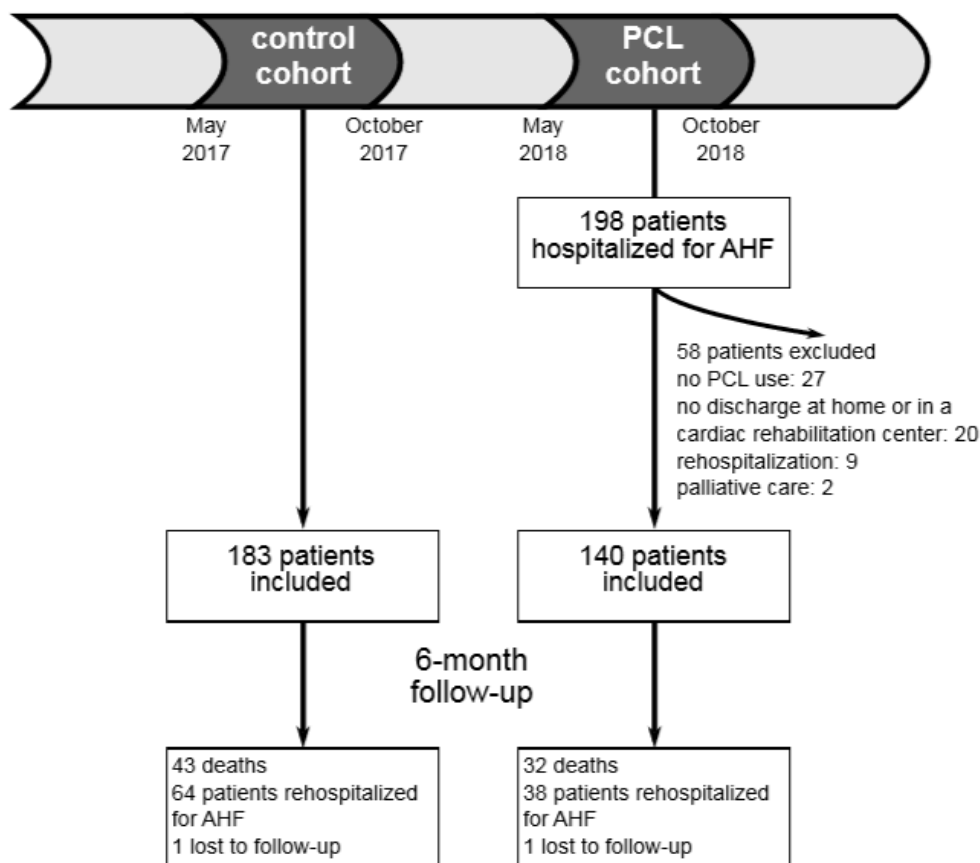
control cohort

PCL cohort

May 2017

October 2017

May 2018

October 2018

198 patients hospitalized for AHF

58 patients excluded
no PCL use: 27
no discharge at home or in a cardiac rehabilitation center: 20
rehospitalization: 9
palliative care: 2

183 patients included

140 patients included

6-month follow-up

43 deaths
64 patients rehospitalized for AHF
1 lost to follow-up

32 deaths
38 patients rehospitalized for AHF
1 lost to follow-up